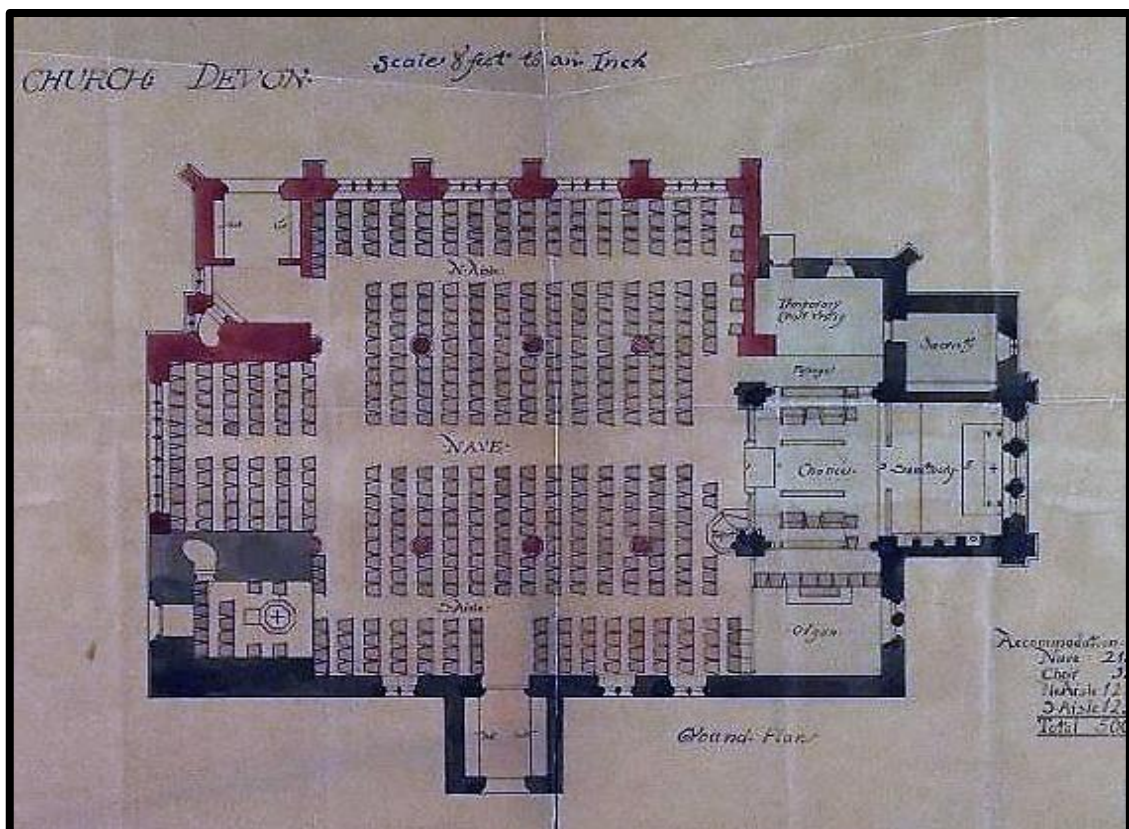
CHURCH DEVON

Scale 8 feet to an Inch

Aisle

Temporary Choir Vestry

Vestry

Passage

NAVE

Choir

Sanctuary

Aisle

Organ

Ground Plan

Accommodation
Nave 21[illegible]
Choir 3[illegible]
N. Aisle 12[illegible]
S. Aisle 12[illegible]
Total 50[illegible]